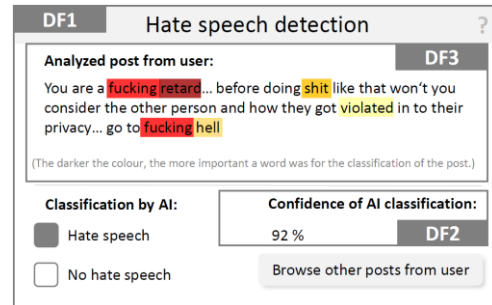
DF1
Hate speech detection
?

Analyzed post from user:
DF3

You are a fucking retard... before doing shit like that won't you consider the other person and how they got violated in to their privacy... go to fucking hell

(The darker the colour, the more important a word was for the classification of the post.)

Classification by AI:

Hate speech

No hate speech

Confidence of AI classification:

92 %
DF2

Browse other posts from user